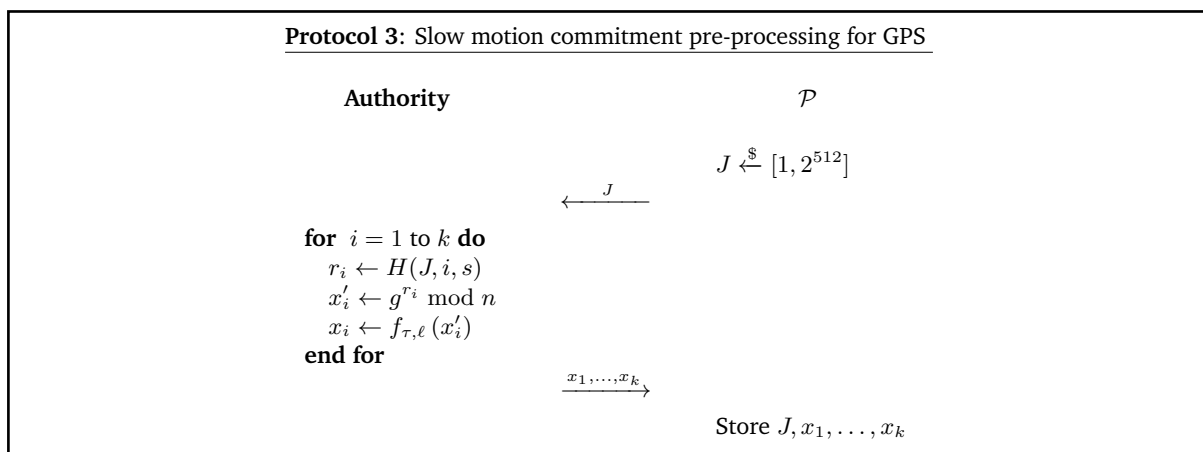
**Protocol 3**: Slow motion commitment pre-processing for GPS

**Authority** $\mathcal{P}$

$J \xleftarrow{\$} [1, 2^{512}]$

$\xleftarrow{J}$

**for** $i = 1$ to $k$ **do**
$r_i \leftarrow H(J, i, s)$
$x_i' \leftarrow g^{r_i} \bmod n$
$x_i \leftarrow f_{\tau,\ell}(x_i')$
**end for**

$\xrightarrow{x_1,\ldots,x_k}$

Store $J, x_1, \ldots, x_k$